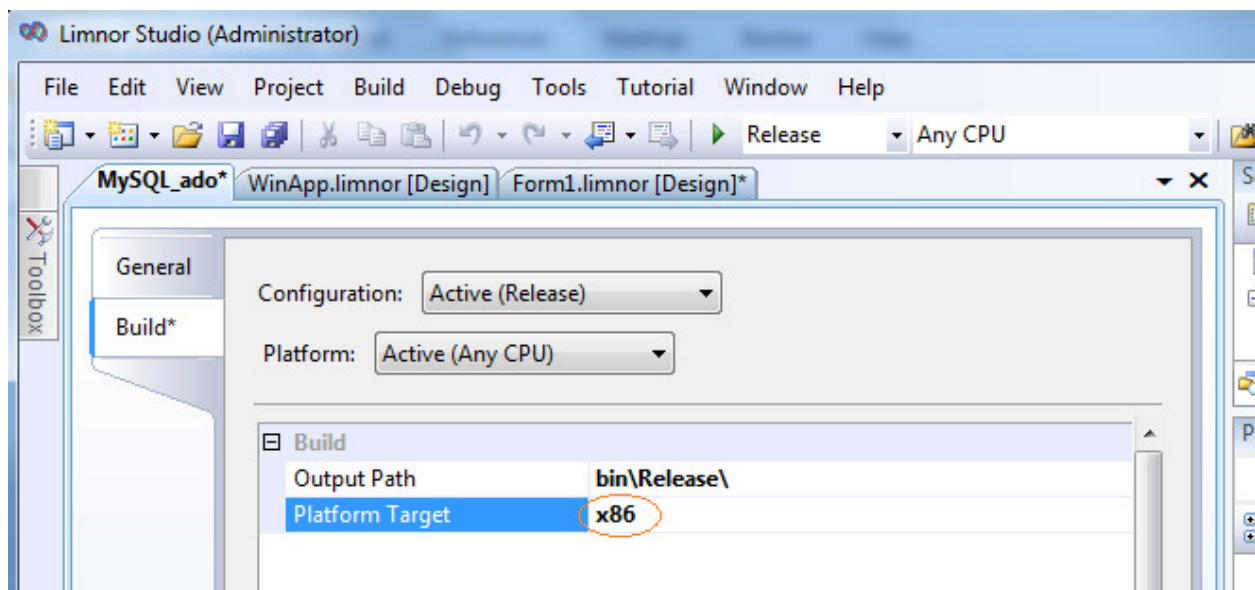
Limnor Studio (Administrator)

File Edit View Project Build Debug Tools Tutorial Window Help

Release Any CPU

MySQL_ado* WinApp.limnor [Design] Form1.limnor [Design]*

Toolbox

General

Build*

Configuration: Active (Release)

Platform: Active (Any CPU)

| ⊟ Build | |
|---|---|
| Output Path | bin\Release\ |
| Platform Target | x86 |